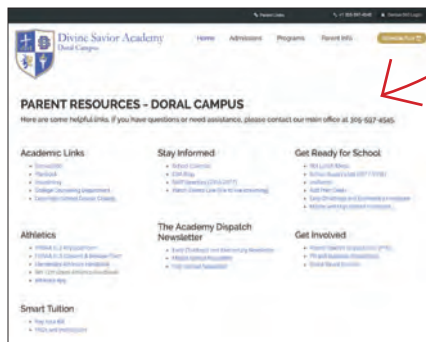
Divine Savior Academy
Doral Campus

Home Admissions Programs Parent Info Schedule Tour

PARENT RESOURCES - DORAL CAMPUS
Here are some helpful links. If you have questions or need assistance, please contact our main office at 305-597-4545.

Academic Links
- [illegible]
- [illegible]
- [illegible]
- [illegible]
- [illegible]

Athletics
- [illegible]
- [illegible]
- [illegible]
- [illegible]
- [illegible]

Smart Tuition
- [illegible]
- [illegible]

Stay Informed
- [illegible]
- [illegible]
- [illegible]
- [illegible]

The Academy Dispatch Newsletter
- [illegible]
- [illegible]
- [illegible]

Get Ready for School
- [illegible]
- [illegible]
- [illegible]
- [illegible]
- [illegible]
- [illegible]

Get Involved
- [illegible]
- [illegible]
- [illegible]